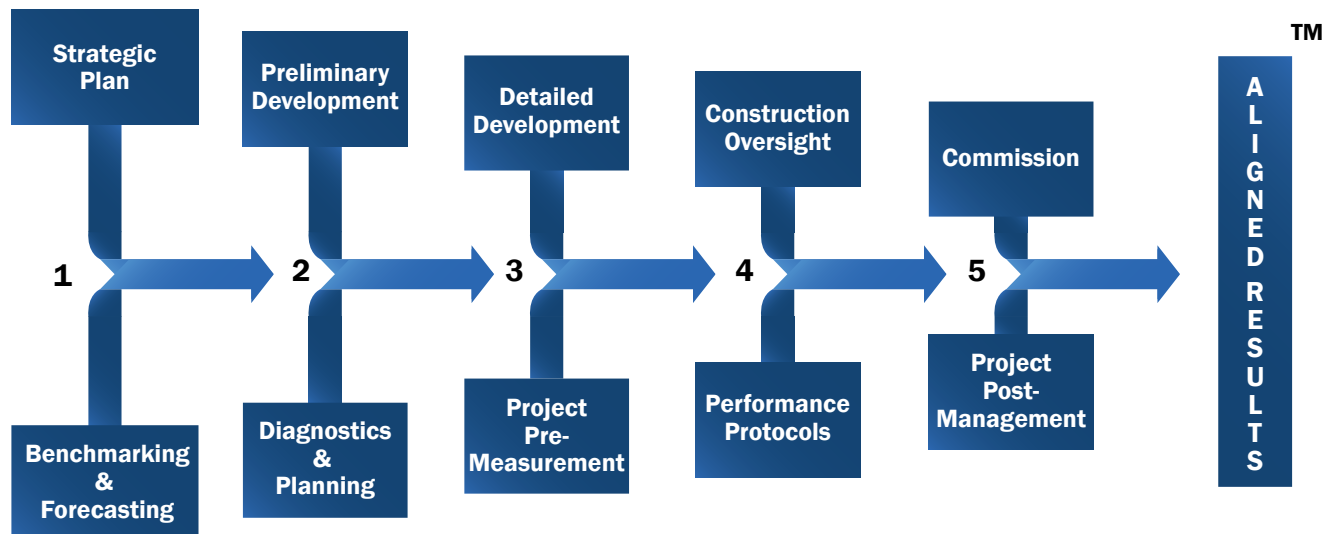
Strategic Plan

1

Benchmarking & Forecasting

Preliminary Development

2

Diagnostics & Planning

Detailed Development

3

Project Pre-Measurement

Construction Oversight

4

Performance Protocols

Commission

5

Project Post-Management

TM

ALIGNED RESULTS